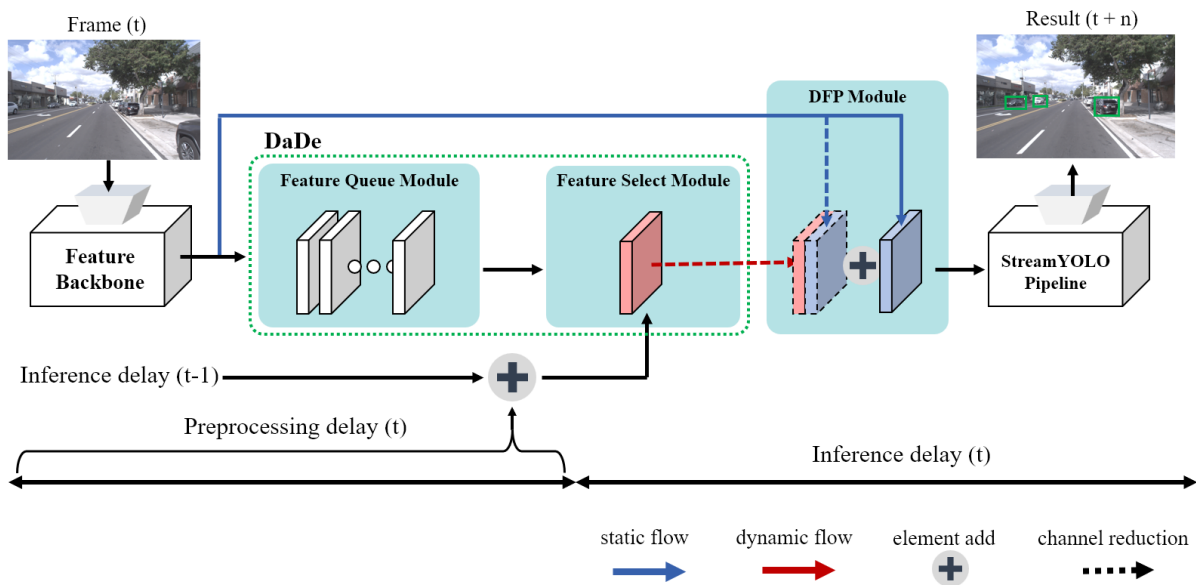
Frame (t)

Result (t + n)

DFP Module

DaDe

Feature Queue Module

Feature Select Module

Feature Backbone

StreamYOLO Pipeline

Inference delay (t-1)

Preprocessing delay (t)

Inference delay (t)

static flow

dynamic flow

element add

channel reduction